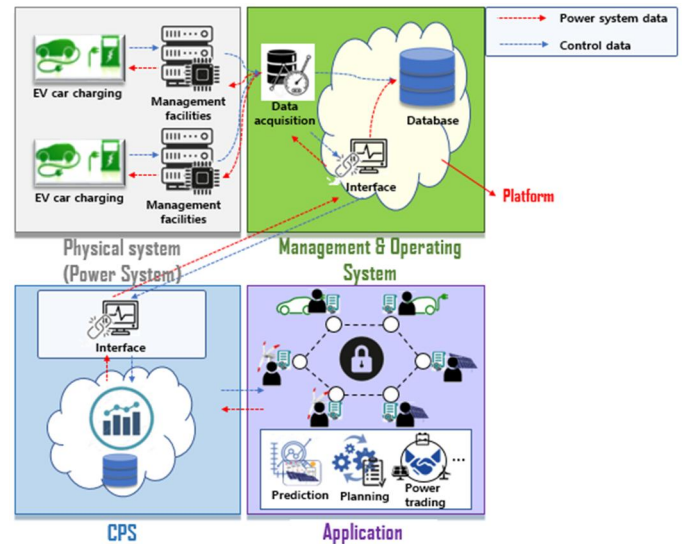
Power system data
Control data

EV car charging
Management facilities
EV car charging
Management facilities

Data acquisition
Database
Interface
Platform

Physical system (Power System)
Management & Operating System

Interface

Prediction
Planning
Power trading
...

CPS
Application